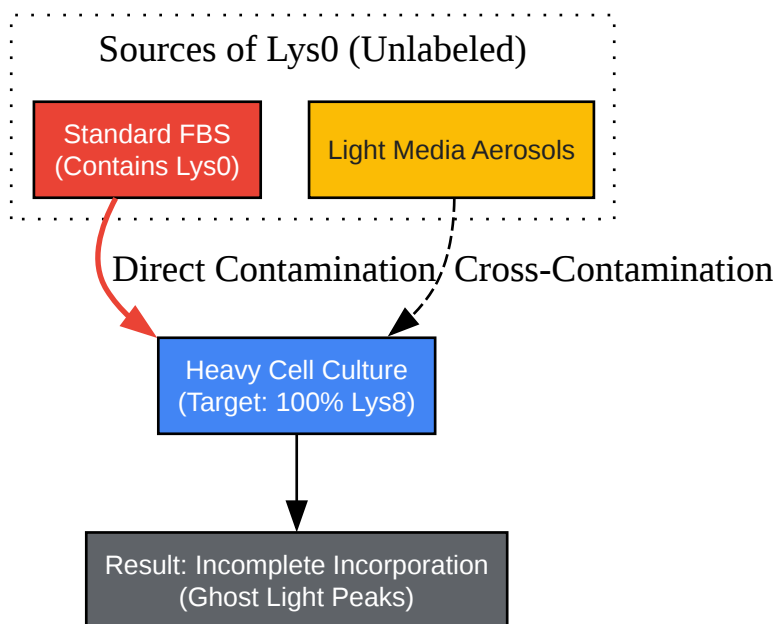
Sources of Lys0 (Unlabeled)

Standard FBS
(Contains Lys0)

Light Media Aerosols

Direct Contamination

Cross-Contamination

Heavy Cell Culture
(Target: 100% Lys8)

Result: Incomplete Incorporation
(Ghost Light Peaks)